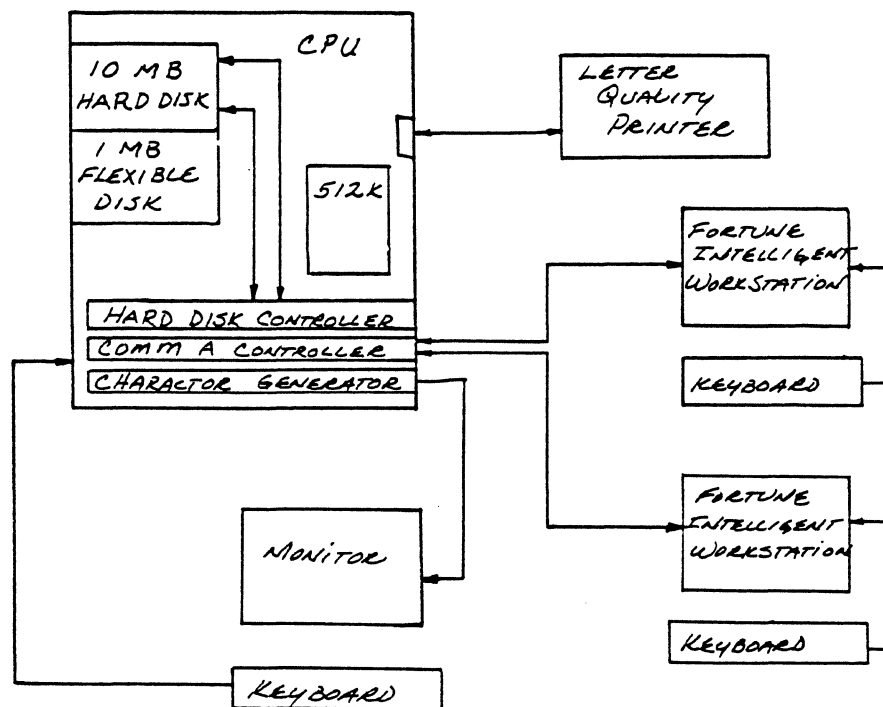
CPU

10 MB HARD DISK

1 MB FLEXIBLE DISK

512K

HARD DISK CONTROLLER

COMM A CONTROLLER

CHARACTOR GENERATOR

LETTER QUALITY PRINTER

FORTUNE INTELLIGENT WORKSTATION

KEYBOARD

FORTUNE INTELLIGENT WORKSTATION

KEYBOARD

MONITOR

KEYBOARD